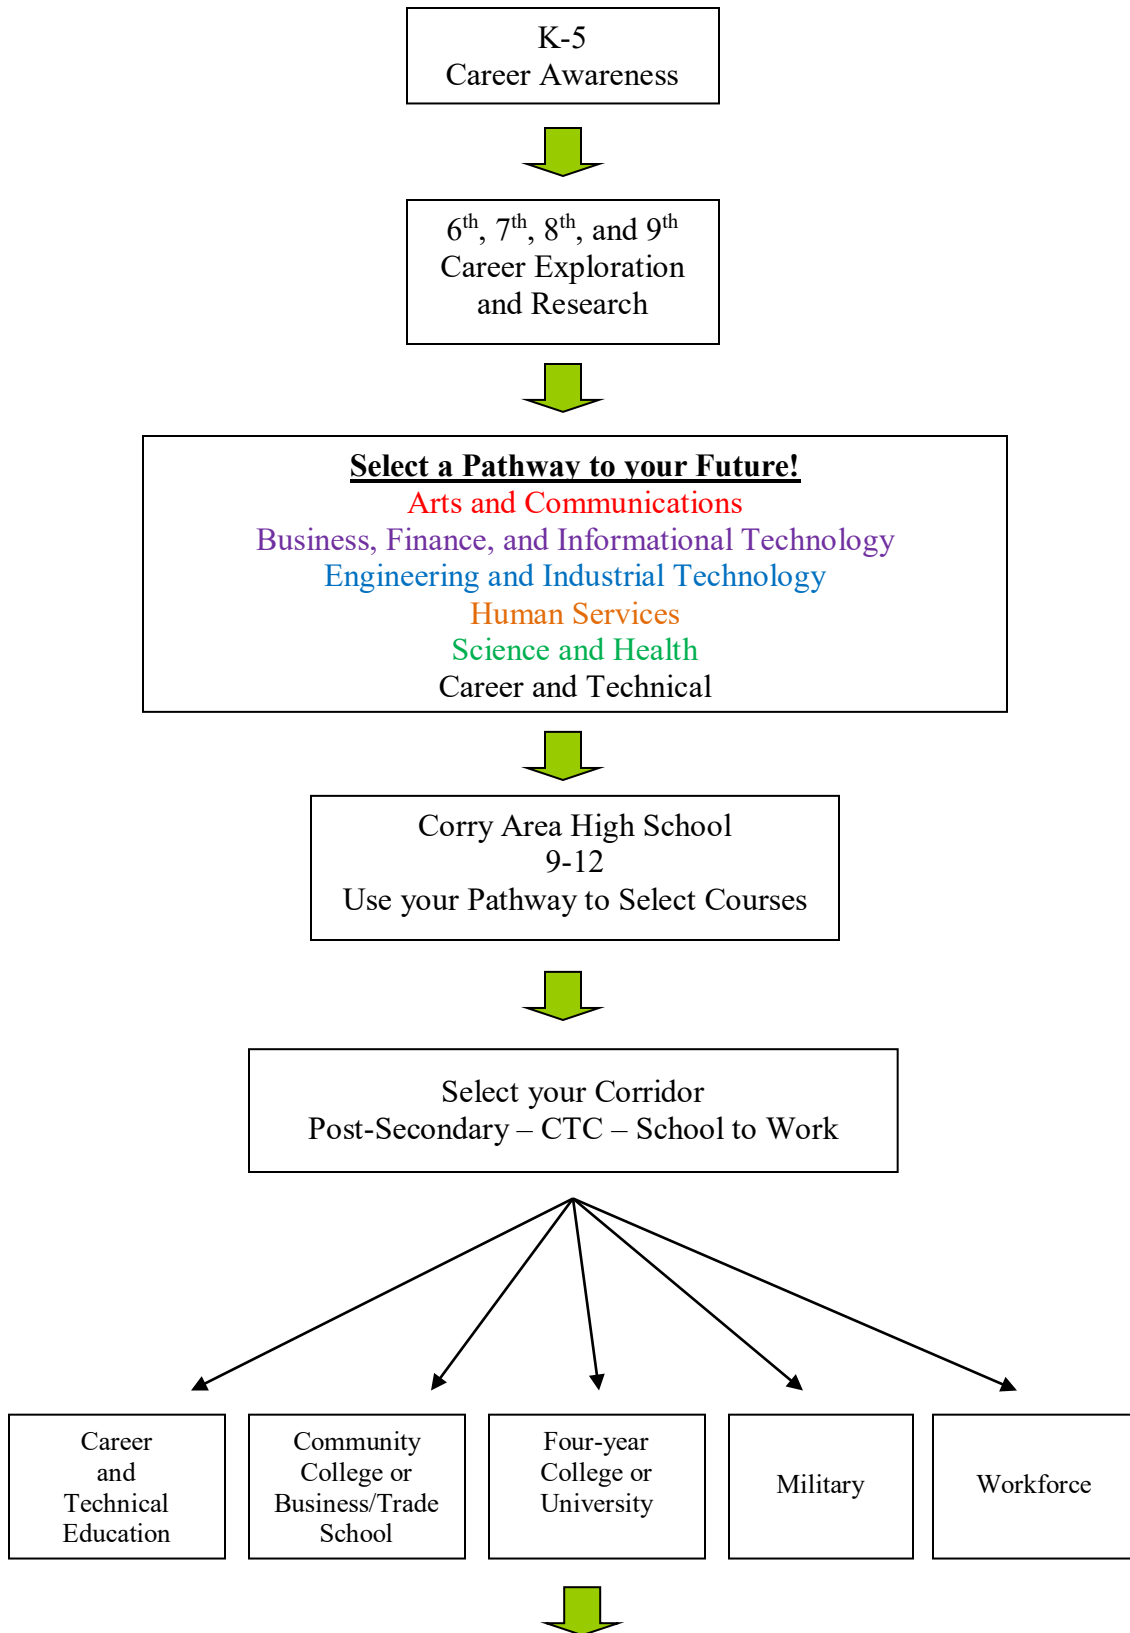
K-5
Career Awareness

$6^{th}$, $7^{th}$, $8^{th}$, and $9^{th}$
Career Exploration
and Research

Select a Pathway to your Future!
Arts and Communications
Business, Finance, and Informational Technology
Engineering and Industrial Technology
Human Services
Science and Health
Career and Technical

Corry Area High School
9-12
Use your Pathway to Select Courses

Select your Corridor
Post-Secondary – CTC – School to Work

Career and Technical Education

Community College or Business/Trade School

Four-year College or University

Military

Workforce